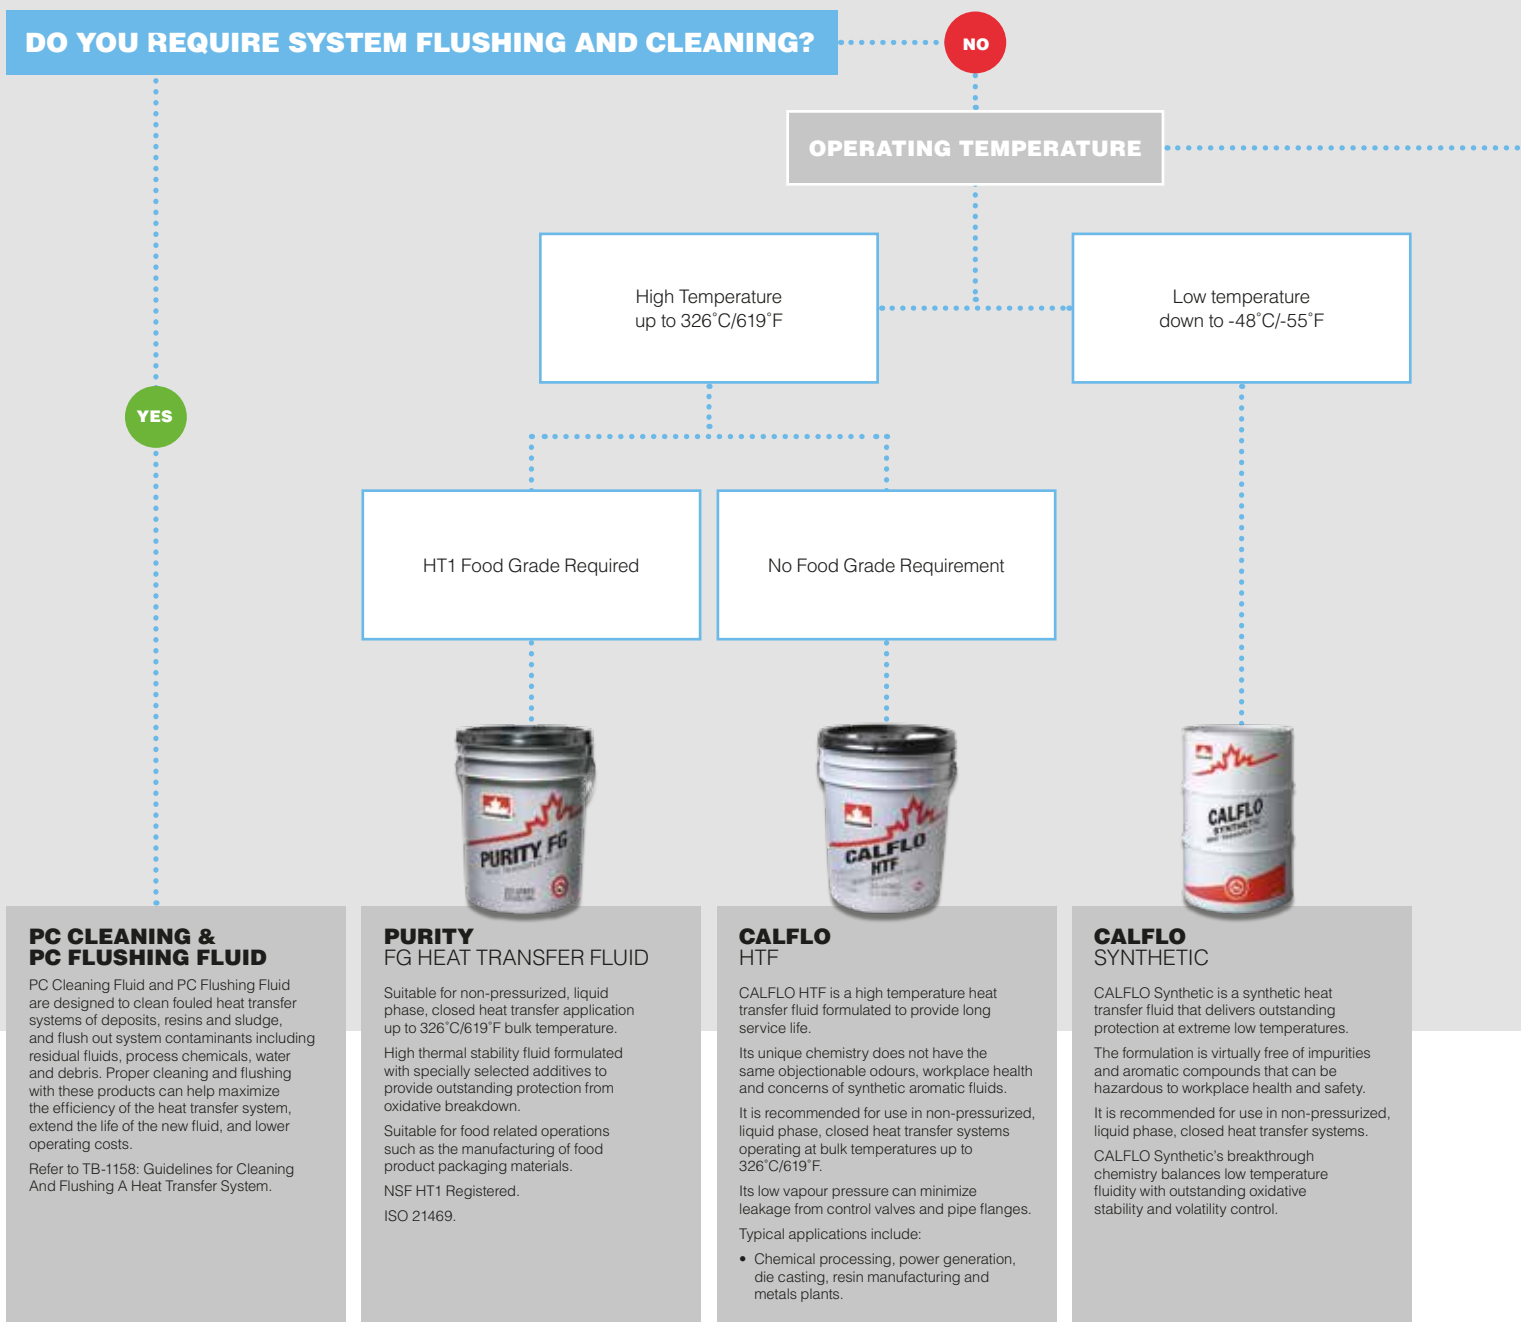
DO YOU REQUIRE SYSTEM FLUSHING AND CLEANING?

NO

OPERATING TEMPERATURE

High Temperature
up to 326˚C/619˚F

Low temperature
down to -48˚C/-55˚F

YES

HT1 Food Grade Required

No Food Grade Requirement

PURITY FG

CALFLO HTF

CALFLO SYNTHETIC

PC CLEANING &
PC FLUSHING FLUID

PC Cleaning Fluid and PC Flushing Fluid are designed to clean fouled heat transfer systems of deposits, resins and sludge, and flush out system contaminants including residual fluids, process chemicals, water and debris. Proper cleaning and flushing with these products can help maximize the efficiency of the heat transfer system, extend the life of the new fluid, and lower operating costs.

Refer to TB-1158: Guidelines for Cleaning And Flushing A Heat Transfer System.

PURITY
FG HEAT TRANSFER FLUID

Suitable for non-pressurized, liquid phase, closed heat transfer application up to 326˚C/619˚F bulk temperature.

High thermal stability fluid formulated with specially selected additives to provide outstanding protection from oxidative breakdown.

Suitable for food related operations such as the manufacturing of food product packaging materials.

NSF HT1 Registered.

ISO 21469.

CALFLO
HTF

CALFLO HTF is a high temperature heat transfer fluid formulated to provide long service life.

Its unique chemistry does not have the same objectionable odours, workplace health and concerns of synthetic aromatic fluids.

It is recommended for use in non-pressurized, liquid phase, closed heat transfer systems operating at bulk temperatures up to 326˚C/619˚F.

Its low vapour pressure can minimize leakage from control valves and pipe flanges.

Typical applications include:

• Chemical processing, power generation, die casting, resin manufacturing and metals plants.

CALFLO
SYNTHETIC

CALFLO Synthetic is a synthetic heat transfer fluid that delivers outstanding protection at extreme low temperatures.

The formulation is virtually free of impurities and aromatic compounds that can be hazardous to workplace health and safety.

It is recommended for use in non-pressurized, liquid phase, closed heat transfer systems.

CALFLO Synthetic's breakthrough chemistry balances low temperature fluidity with outstanding oxidative stability and volatility control.